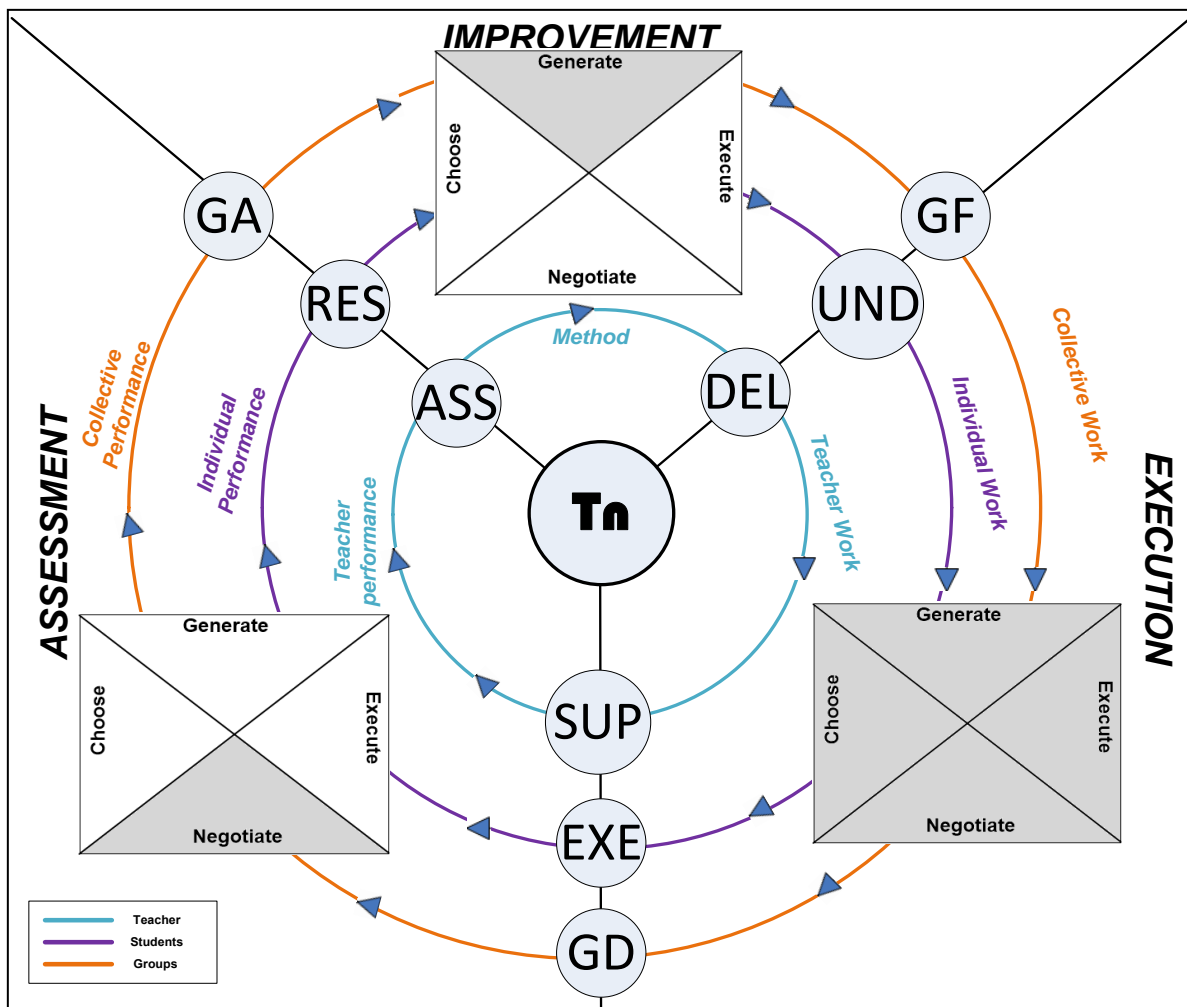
IMPROVEMENT

Generate
Choose
Execute
Negotiate

GA

GF

RES

UND

Method

ASS

DEL

Collective Performance

Individual Performance

Collective Work

Individual Work

Teacher Work

Teacher performance

Tn

ASSESSMENT

EXECUTION

Generate
Choose
Execute
Negotiate

Generate
Choose
Execute
Negotiate

SUP

EXE

GD

Teacher
Students
Groups